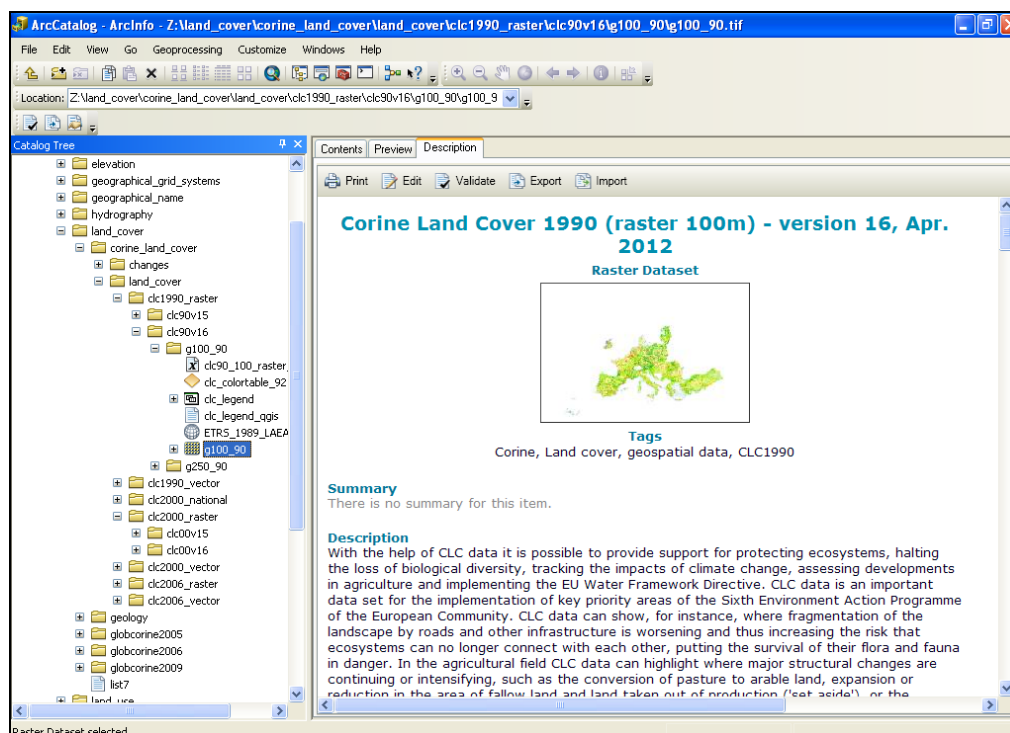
ArcCatalog - ArcInfo - Z:\land_cover\corine_land_cover\land_cover\clc1990_raster\clc90v16\g100_90\g100_90.tif

File Edit View Go Geoprocessing Customize Windows Help

Location: Z:\land_cover\corine_land_cover\land_cover\clc1990_raster\clc90v16\g100_90\g100_9

Catalog Tree

elevation
geographical_grid_systems
geographical_name
hydrography
land_cover
corine_land_cover
changes
land_cover
clc1990_raster
clc90v15
clc90v16
g100_90
clc90_100_raster_
clc_colortable_92
clc_legend
clc_legend_qgis
ETRS_1989_LAEA
g100_90
g250_90
clc1990_vector
clc2000_national
clc2000_raster
clc00v15
clc00v16
clc2000_vector
clc2006_raster
clc2006_vector
geology
globcorine2005
globcorine2006
globcorine2009
list7
land_use

Contents Preview Description

Print Edit Validate Export Import

Corine Land Cover 1990 (raster 100m) - version 16, Apr. 2012

Raster Dataset

Tags
Corine, Land cover, geospatial data, CLC1990

Summary
There is no summary for this item.

Description
With the help of CLC data it is possible to provide support for protecting ecosystems, halting the loss of biological diversity, tracking the impacts of climate change, assessing developments in agriculture and implementing the EU Water Framework Directive. CLC data is an important data set for the implementation of key priority areas of the Sixth Environment Action Programme of the European Community. CLC data can show, for instance, where fragmentation of the landscape by roads and other infrastructure is worsening and thus increasing the risk that ecosystems can no longer connect with each other, putting the survival of their flora and fauna in danger. In the agricultural field CLC data can highlight where major structural changes are continuing or intensifying, such as the conversion of pasture to arable land, expansion or reduction in the area of fallow land and land taken out of production ('set aside'), or the

Raster Dataset selected